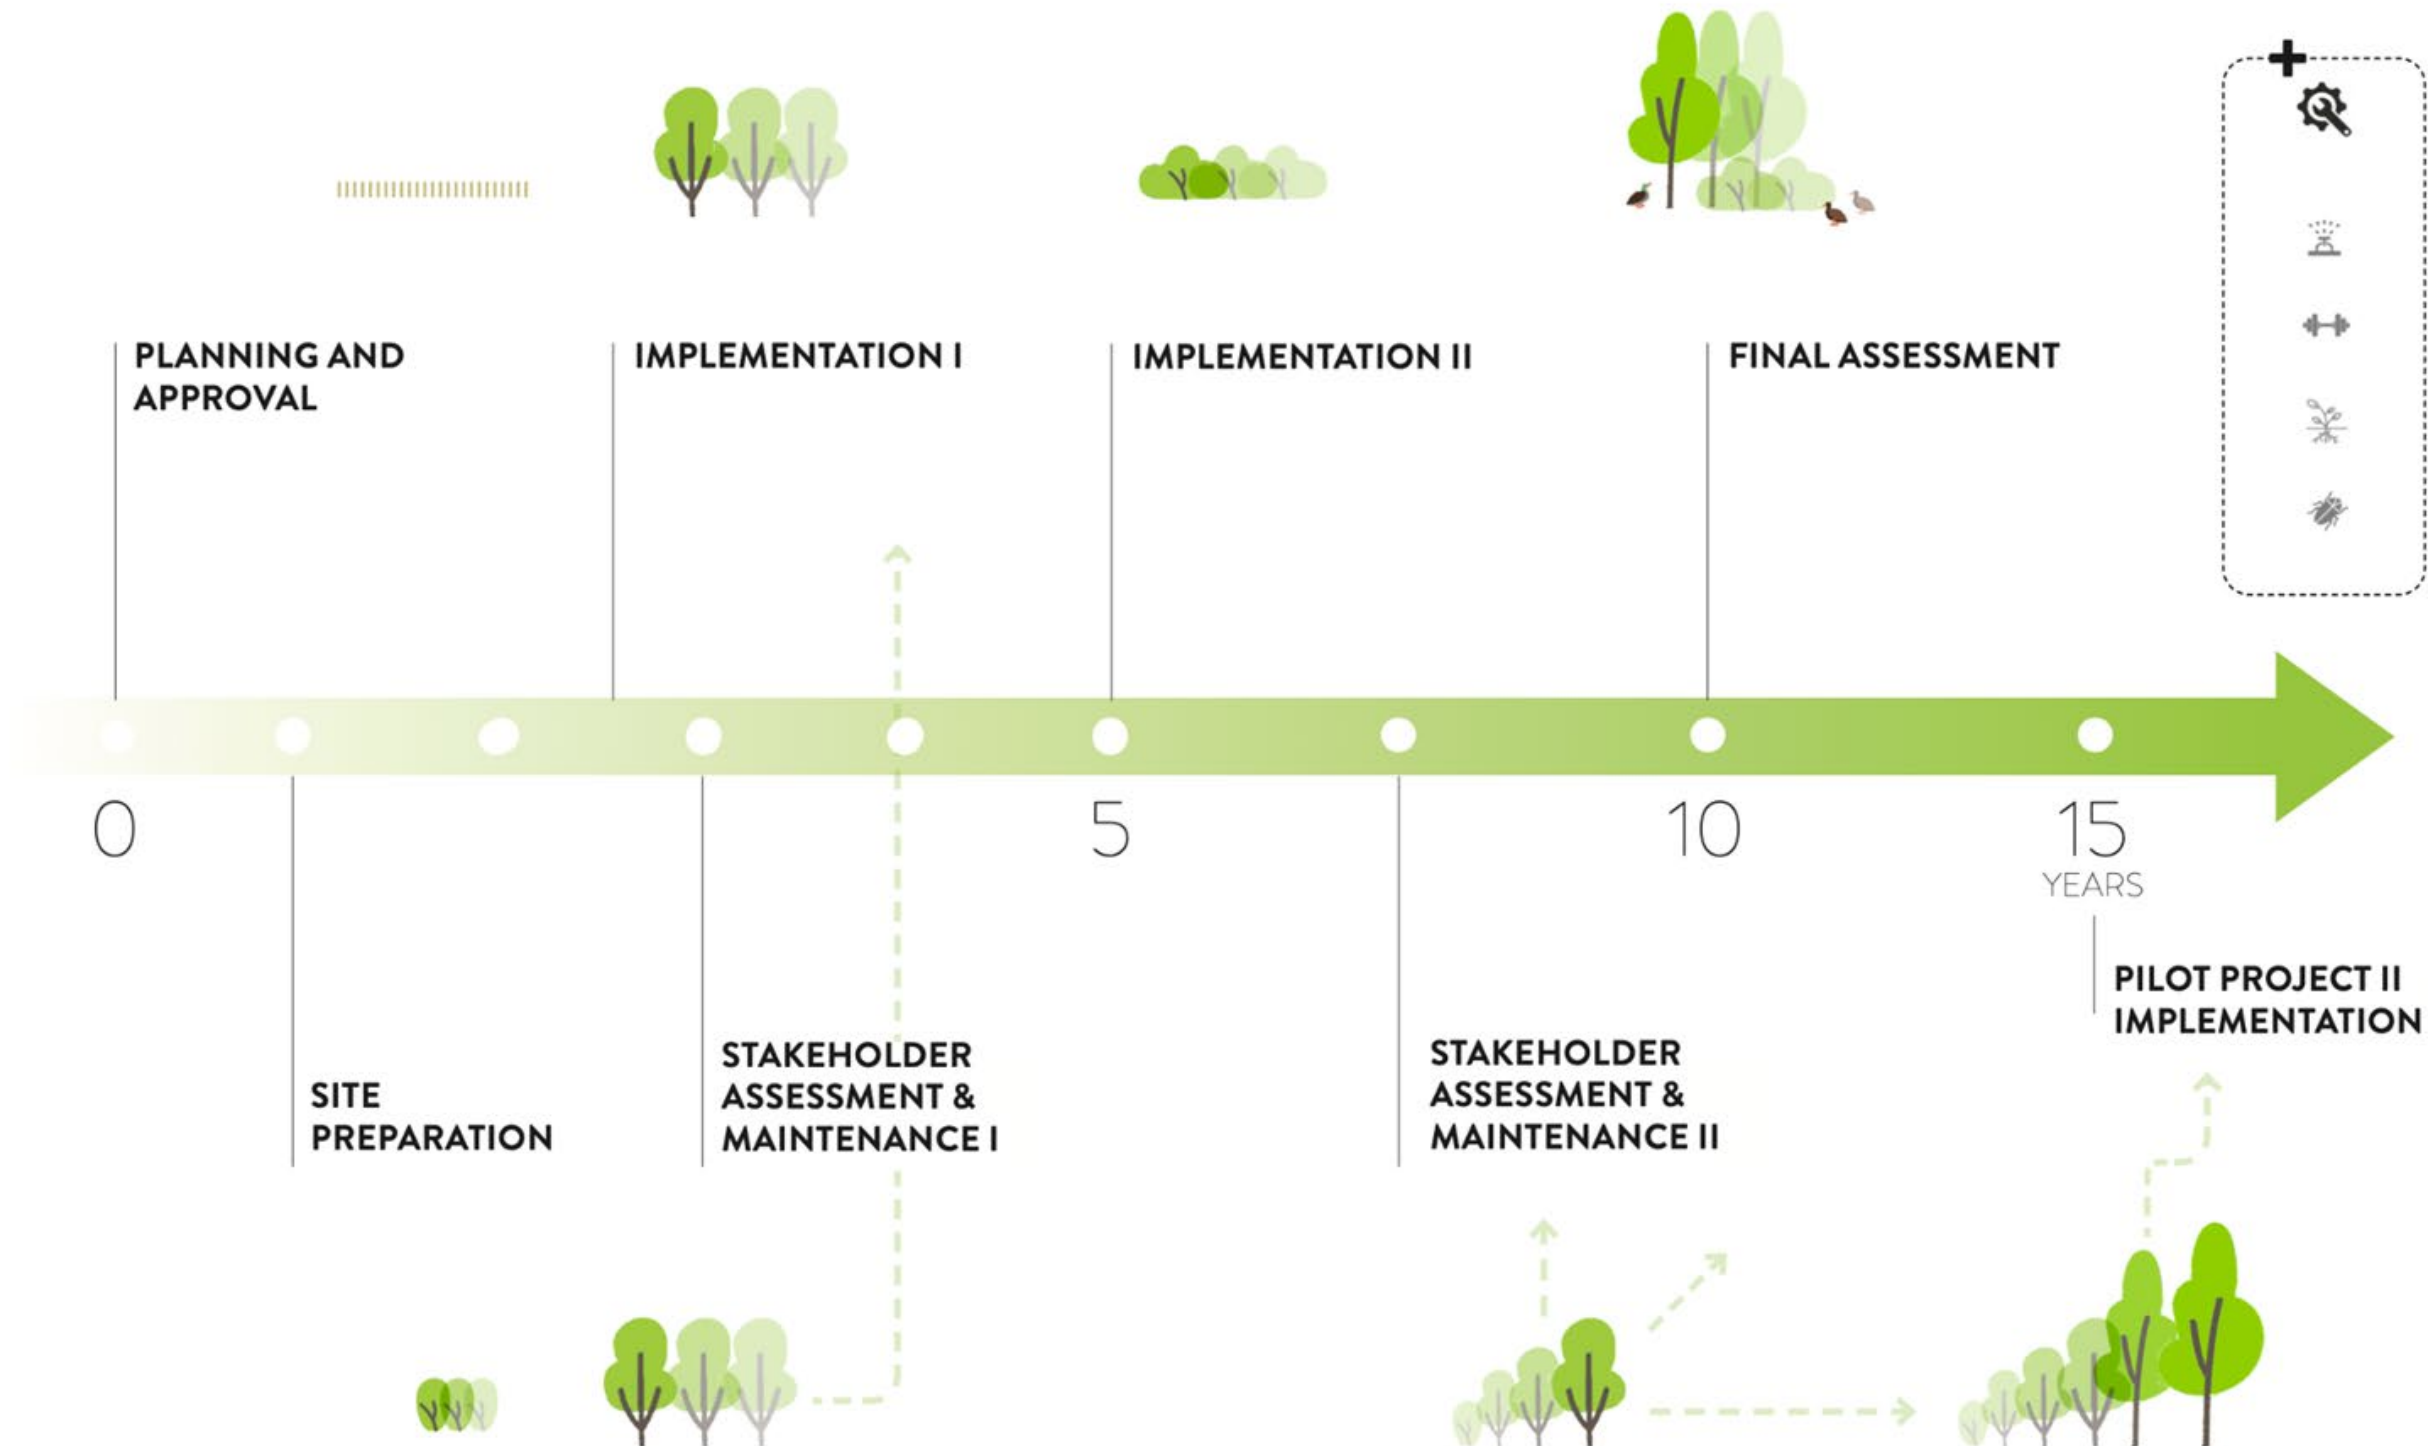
PLANNING AND APPROVAL

IMPLEMENTATION I

IMPLEMENTATION II

FINAL ASSESSMENT

0

5

10

15
YEARS

SITE PREPARATION

STAKEHOLDER ASSESSMENT & MAINTENANCE I

STAKEHOLDER ASSESSMENT & MAINTENANCE II

PILOT PROJECT II IMPLEMENTATION